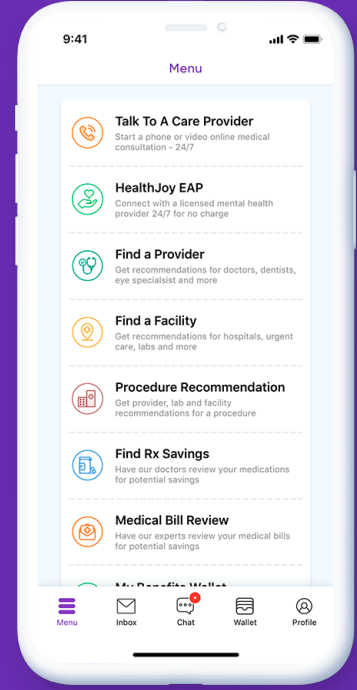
9:41

Menu

Talk To A Care Provider
Start a phone or video online medical consultation - 24/7

HealthJoy EAP
Connect with a licensed mental health provider 24/7 for no charge

Find a Provider
Get recommendations for doctors, dentists, eye specialist and more

Find a Facility
Get recommendations for hospitals, urgent care, labs and more

Procedure Recommendation
Get provider, lab and facility recommendations for a procedure

Find Rx Savings
Have our doctors review your medications for potential savings

Medical Bill Review
Have our experts review your medical bills for potential savings

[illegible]

Menu Inbox Chat Wallet Profile